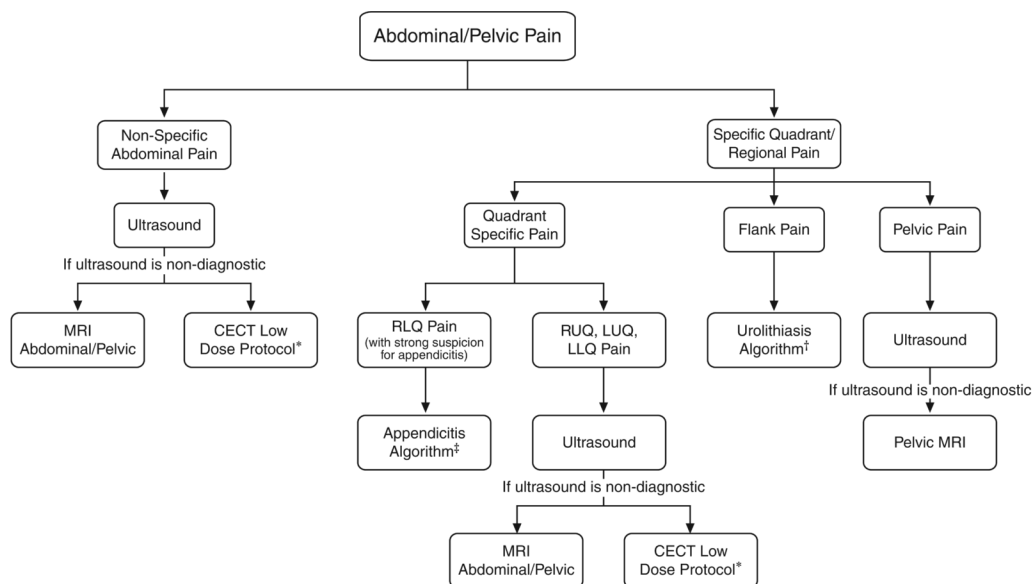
Abdominal/Pelvic Pain

Non-Specific Abdominal Pain

Ultrasound

If ultrasound is non-diagnostic

MRI Abdominal/Pelvic

CECT Low Dose Protocol*

Specific Quadrant/ Regional Pain

Quadrant Specific Pain

RLQ Pain (with strong suspicion for appendicitis)

Appendicitis Algorithm‡

RUQ, LUQ, LLQ Pain

Ultrasound

If ultrasound is non-diagnostic

MRI Abdominal/Pelvic

CECT Low Dose Protocol*

Flank Pain

Urolithiasis Algorithm†

Pelvic Pain

Ultrasound

If ultrasound is non-diagnostic

Pelvic MRI